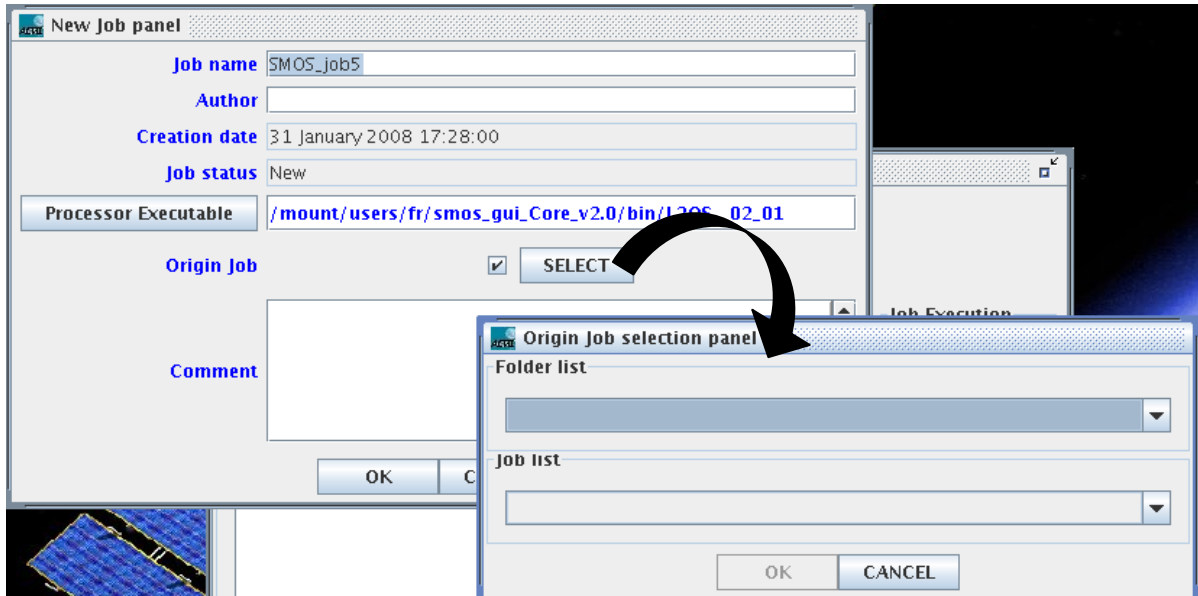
New Job panel

Job name SMOS_job5

Author

Creation date 31 January 2008 17:28:00

Job status New

Processor Executable /mount/users/fr/smos_gui_Core_v2.0/bin/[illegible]_02_01

Origin Job SELECT

Comment

OK C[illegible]

Job Execution

Origin Job selection panel

Folder list

Job list

OK CANCEL